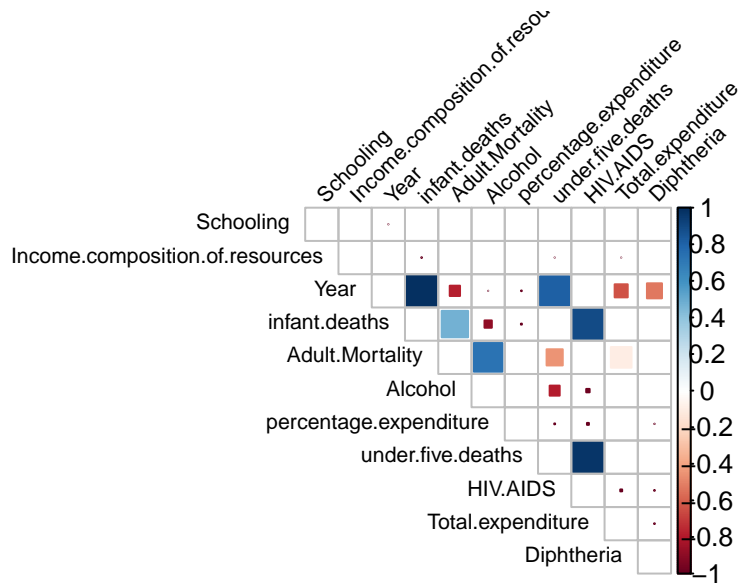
Schooling
Income.composition.of.resou
Year
infant.deaths
Adult.Mortality
Alcohol
percentage.expenditure
under.five.deaths
HIV.AIDS
Total.expenditure
Diphtheria

Schooling
Income.composition.of.resources
Year
infant.deaths
Adult.Mortality
Alcohol
percentage.expenditure
under.five.deaths
HIV.AIDS
Total.expenditure
Diphtheria

1
0.8
0.6
0.4
0.2
0
−0.2
−0.4
−0.6
−0.8
−1